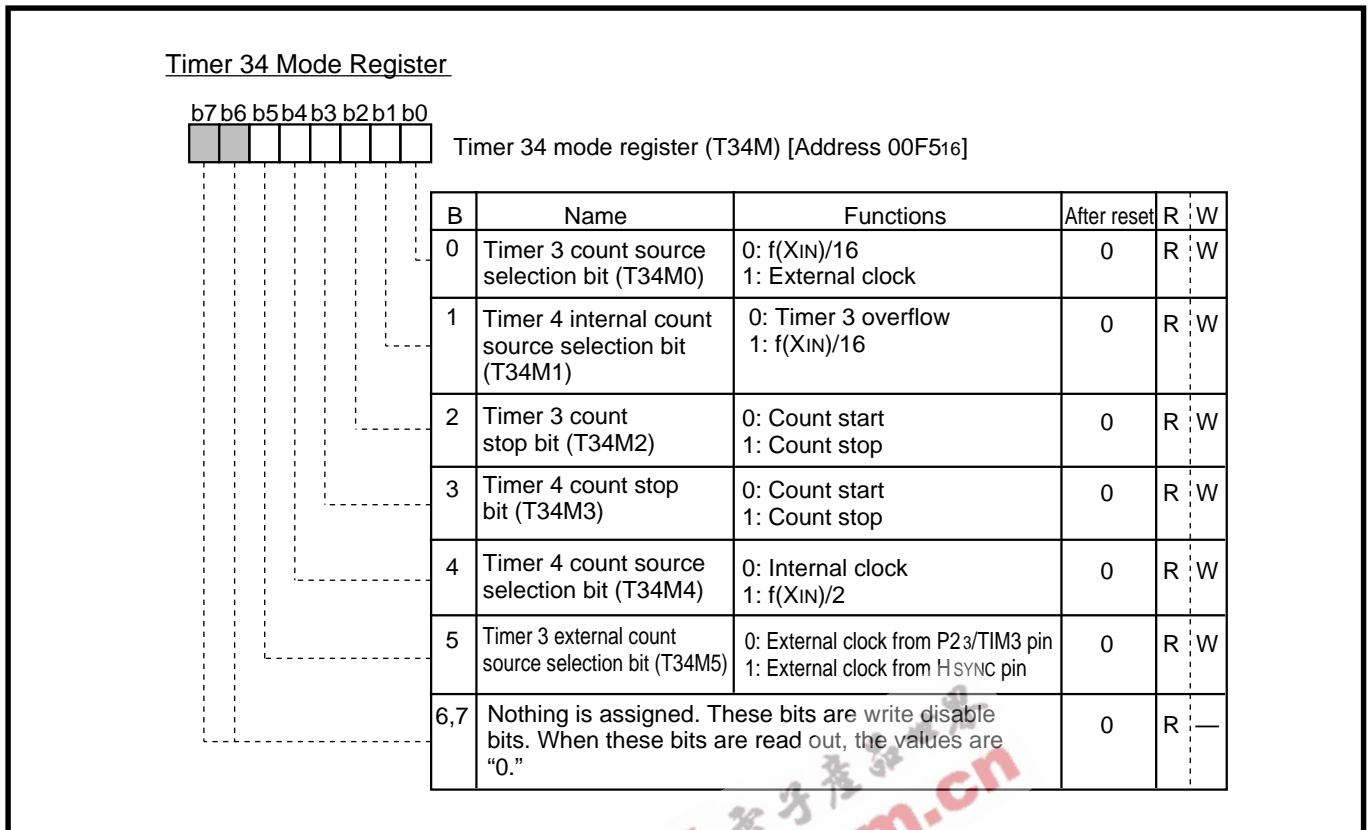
Timer 34 Mode Register

b7 b6 b5 b4 b3 b2 b1 b0

Timer 34 mode register (T34M) [Address 00F5$_{16}$]

| B | Name | Functions | After reset | R | W |
|---|---|---|---|---|---|
| 0 | Timer 3 count source selection bit (T34M0) | 0: f(XIN)/16<br>1: External clock | 0 | R | W |
| 1 | Timer 4 internal count source selection bit (T34M1) | 0: Timer 3 overflow<br>1: f(XIN)/16 | 0 | R | W |
| 2 | Timer 3 count stop bit (T34M2) | 0: Count start<br>1: Count stop | 0 | R | W |
| 3 | Timer 4 count stop bit (T34M3) | 0: Count start<br>1: Count stop | 0 | R | W |
| 4 | Timer 4 count source selection bit (T34M4) | 0: Internal clock<br>1: f(XIN)/2 | 0 | R | W |
| 5 | Timer 3 external count source selection bit (T34M5) | 0: External clock from P2$_3$/TIM3 pin<br>1: External clock from HSYNC pin | 0 | R | W |
| 6,7 | Nothing is assigned. These bits are write disable bits. When these bits are read out, the values are "0." | | 0 | R | — |

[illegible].cn